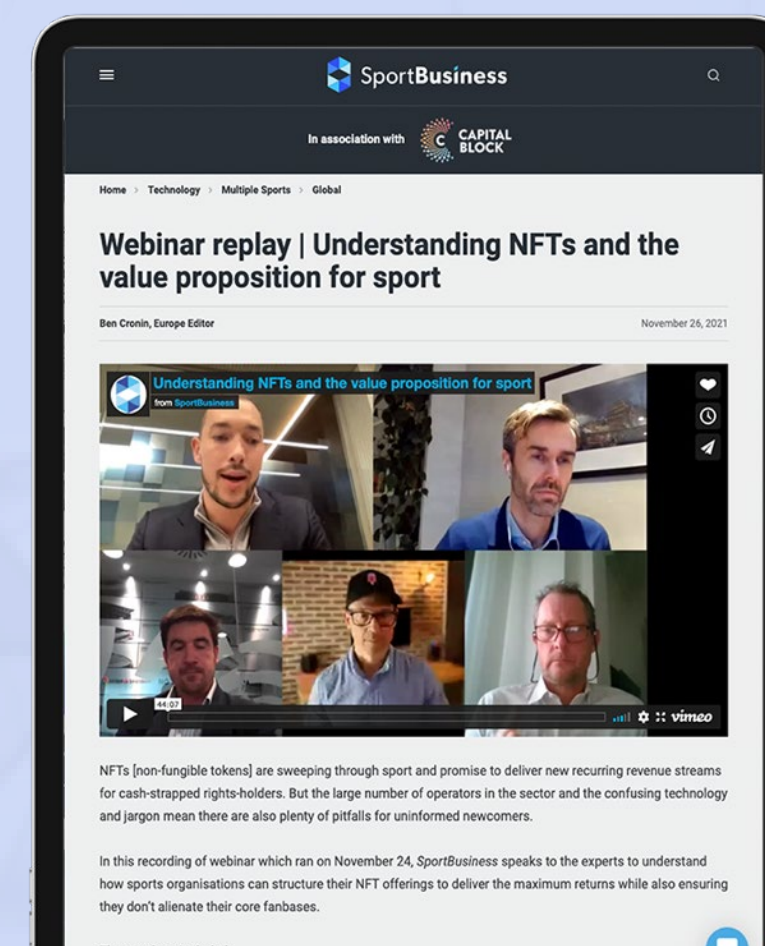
SportBusiness

In association with CAPITAL BLOCK

Home › Technology › Multiple Sports › Global

Webinar replay | Understanding NFTs and the value proposition for sport

Ben Cronin, Europe Editor

November 26, 2021

Understanding NFTs and the value proposition for sport
from SportBusiness

44:07

vimeo

NFTs [non-fungible tokens] are sweeping through sport and promise to deliver new recurring revenue streams for cash-strapped rights-holders. But the large number of operators in the sector and the confusing technology and jargon mean there are also plenty of pitfalls for uninformed newcomers.

In this recording of webinar which ran on November 24, SportBusiness speaks to the experts to understand how sports organisations can structure their NFT offerings to deliver the maximum returns while also ensuring they don't alienate their core fanbases.